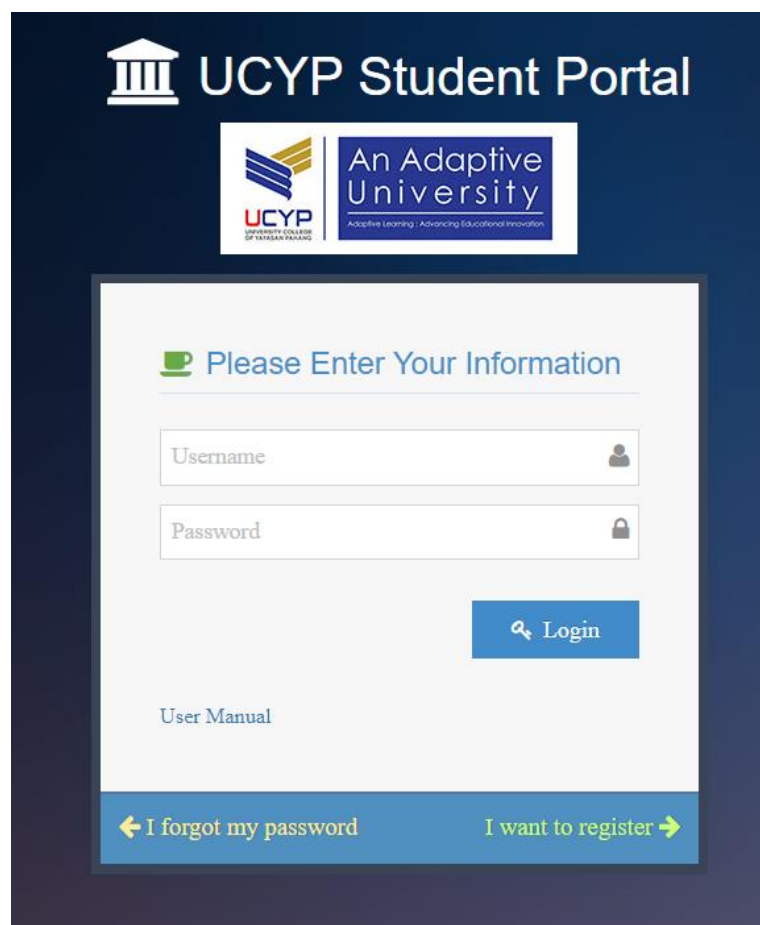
UCYP Student Portal

UCYP
UNIVERSITY COLLEGE OF YAYASAN PAHANG

An Adaptive University
Adaptive Learning | Advancing Educational Innovation

Please Enter Your Information

Username

Password

Login

User Manual

I forgot my password

I want to register